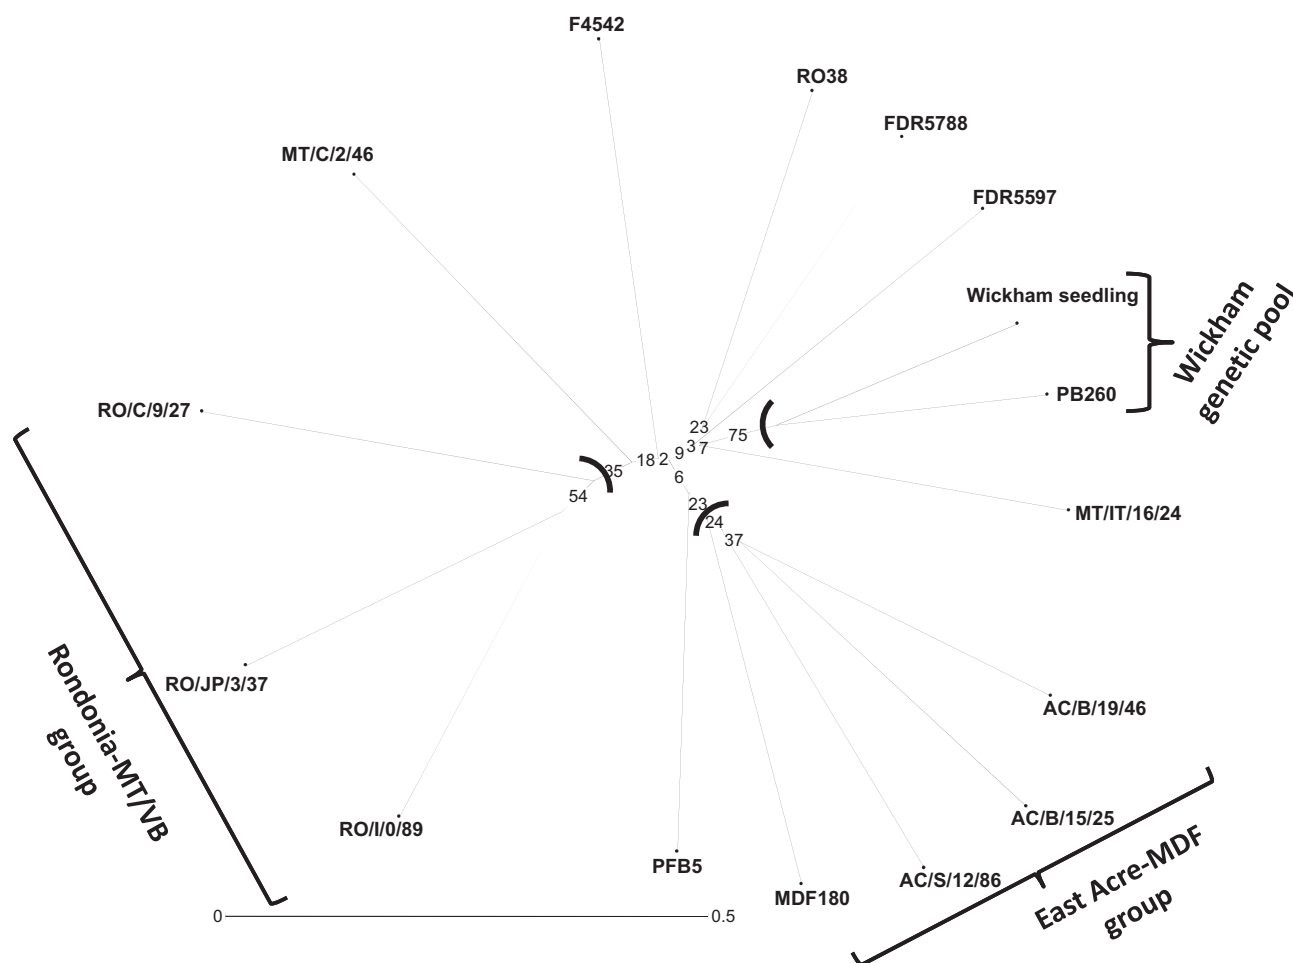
F4542

RO38

FDR5788

MT/C/2/46

FDR5597

Wickham seedling

Wickham genetic pool

PB260

RO/C/9/27

23
75
18 2 9 3 7
35
6
54
23
24
37

MT/IT/16/24

Rondonia-MT/VB group

RO/JP/3/37

AC/B/19/46

AC/B/15/25

RO/I/0/89

PFB5

AC/S/12/86

MDF180

East Acre-MDF group

0

0.5